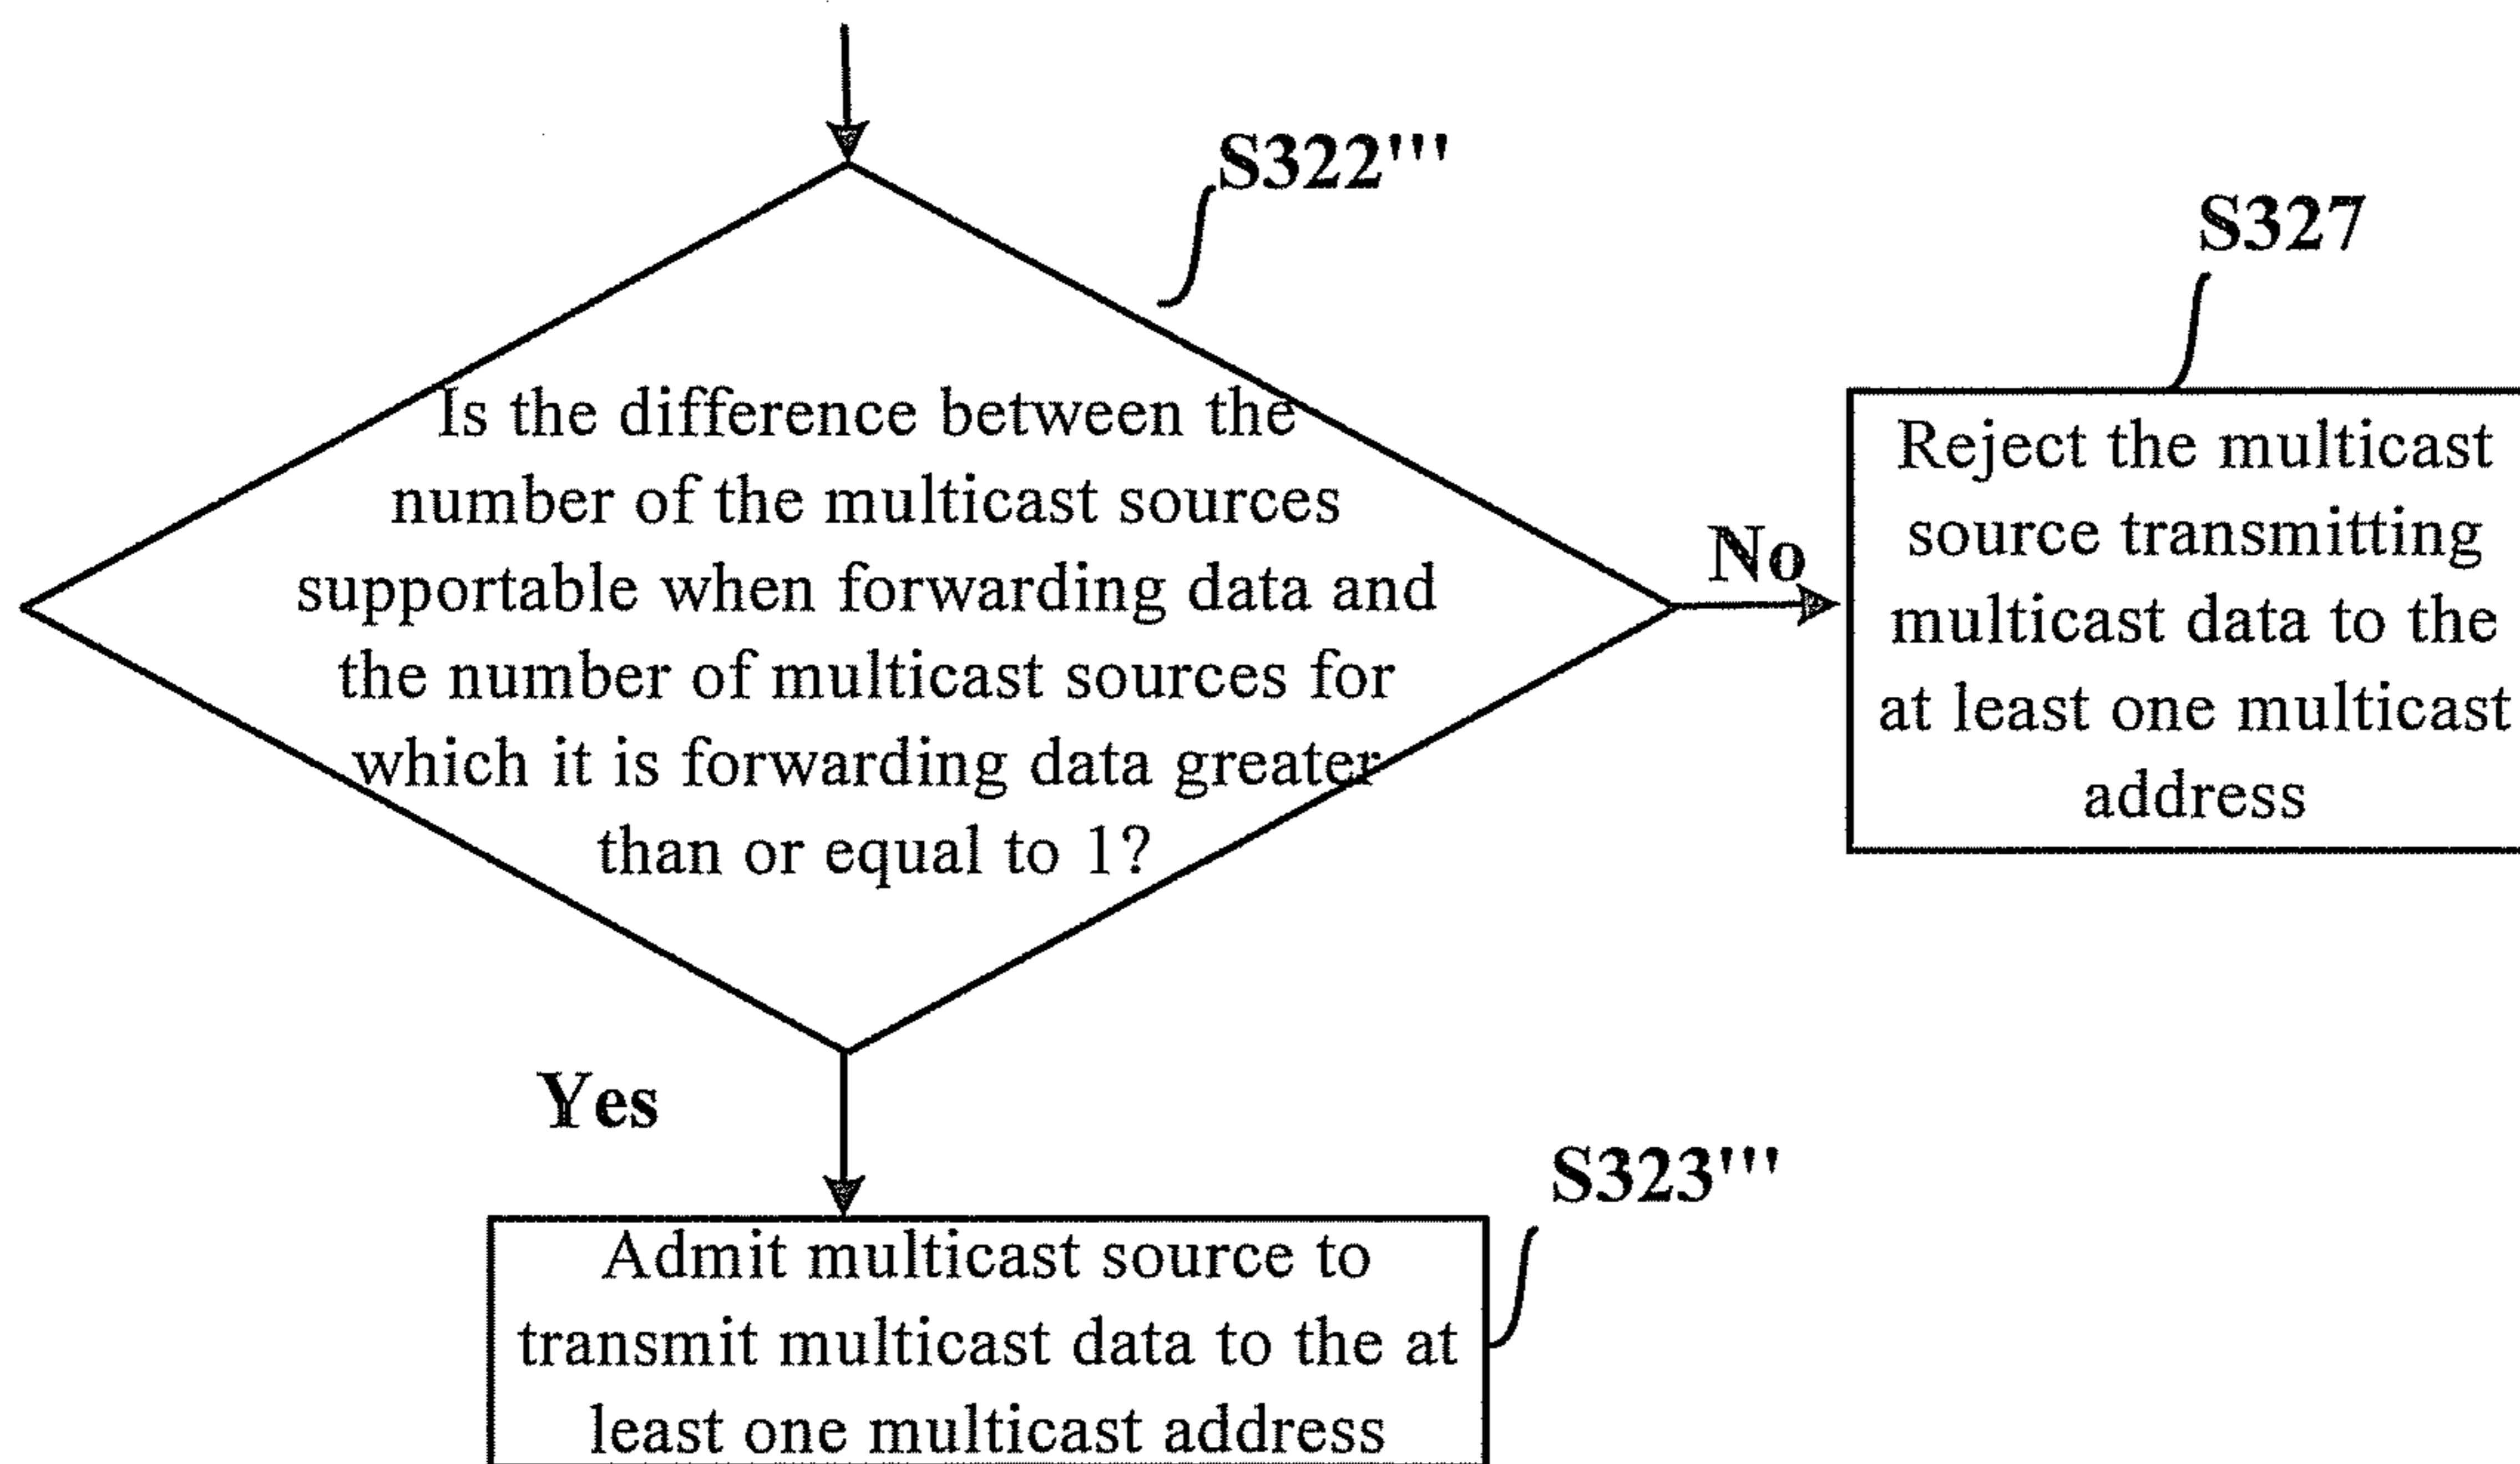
S322'''

Is the difference between the number of the multicast sources supportable when forwarding data and the number of multicast sources for which it is forwarding data greater than or equal to 1?

S327

No

Reject the multicast source transmitting multicast data to the at least one multicast address

Yes

S323'''

Admit multicast source to transmit multicast data to the at least one multicast address